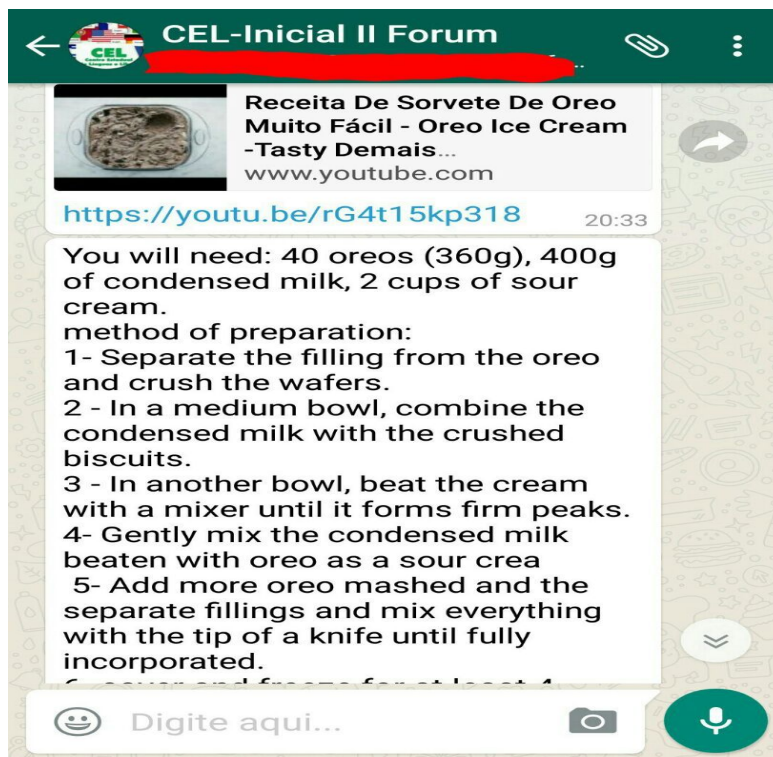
CEL-Inicial II Forum

CEL

Receita De Sorvete De Oreo Muito Fácil - Oreo Ice Cream -Tasty Demais...
www.youtube.com

https://youtu.be/rG4t15kp318 20:33

You will need: 40 oreos (360g), 400g of condensed milk, 2 cups of sour cream.
method of preparation:
1- Separate the filling from the oreo and crush the wafers.
2 - In a medium bowl, combine the condensed milk with the crushed biscuits.
3 - In another bowl, beat the cream with a mixer until it forms firm peaks.
4- Gently mix the condensed milk beaten with oreo as a sour crea
5- Add more oreo mashed and the separate fillings and mix everything with the tip of a knife until fully incorporated.
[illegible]

Digite aqui...